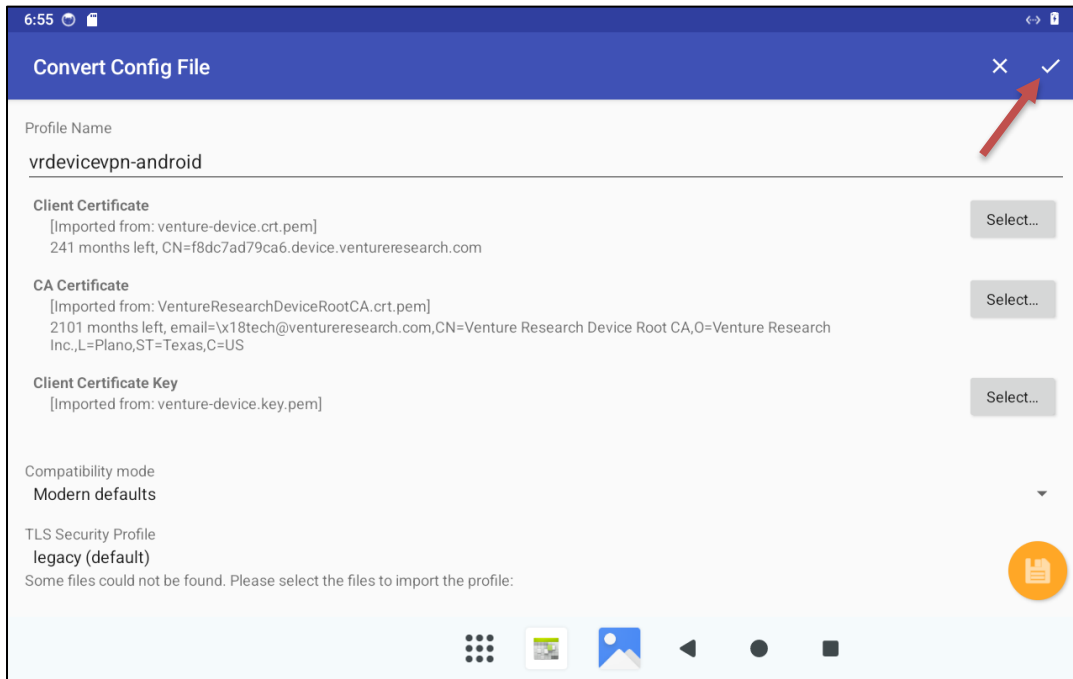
6:55

Convert Config File

Profile Name

vrdevicevpn-android

Client Certificate
[Imported from: venture-device.crt.pem]
241 months left, CN=f8dc7ad79ca6.device.ventureresearch.com

Select...

CA Certificate
[Imported from: VentureResearchDeviceRootCA.crt.pem]
2101 months left, email=\x18tech@ventureresearch.com,CN=Venture Research Device Root CA,O=Venture Research Inc.,L=Plano,ST=Texas,C=US

Select...

Client Certificate Key
[Imported from: venture-device.key.pem]

Select...

Compatibility mode
Modern defaults

TLS Security Profile
legacy (default)

Some files could not be found. Please select the files to import the profile: